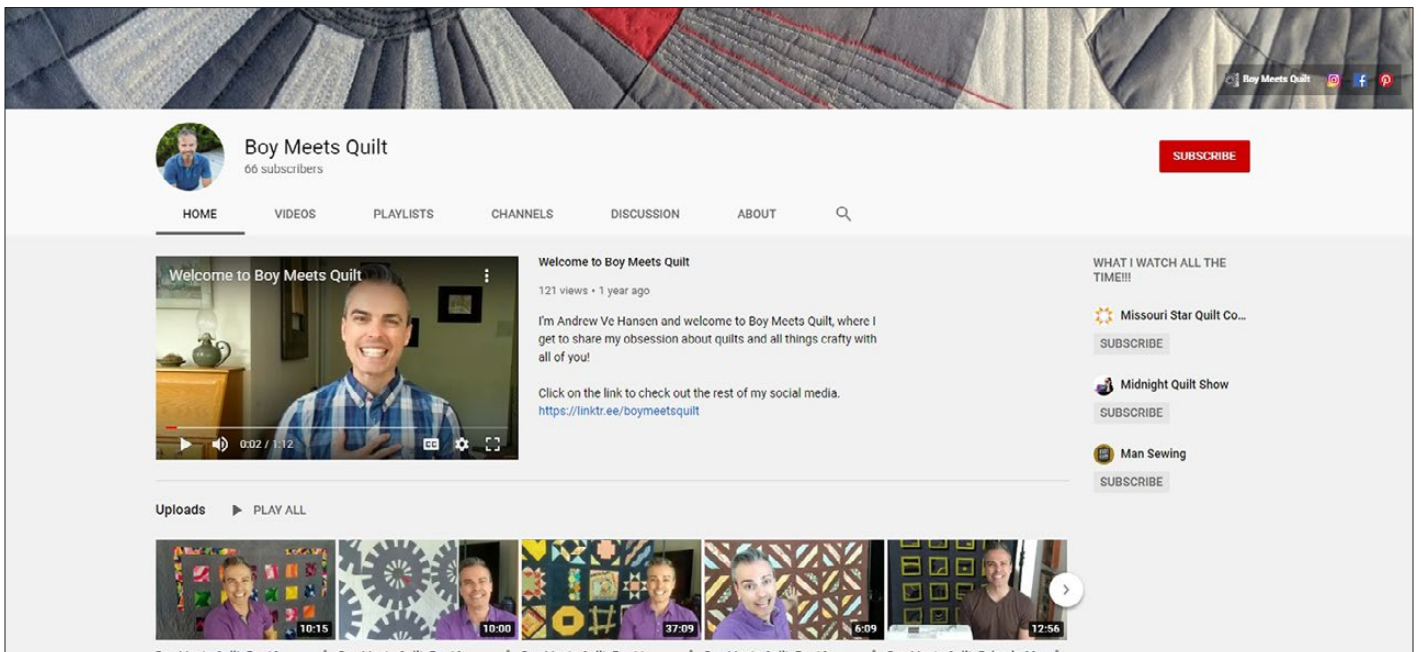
Boy Meets Quilt

Boy Meets Quilt
66 subscribers

SUBSCRIBE

HOME VIDEOS PLAYLISTS CHANNELS DISCUSSION ABOUT

Welcome to Boy Meets Quilt

0:02 / 1:12

Welcome to Boy Meets Quilt
121 views • 1 year ago

I'm Andrew Ve Hansen and welcome to Boy Meets Quilt, where I get to share my obsession about quilts and all things crafty with all of you!

Click on the link to check out the rest of my social media.
https://linktr.ee/boymeetsquilt

WHAT I WATCH ALL THE TIME!!!

Missouri Star Quilt Co...
SUBSCRIBE

Midnight Quilt Show
SUBSCRIBE

Man Sewing
SUBSCRIBE

Uploads ▶ PLAY ALL

10:15
10:00
37:09
6:09
12:56

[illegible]